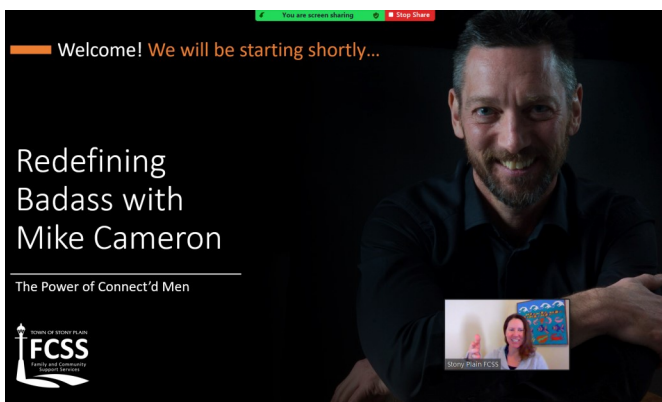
You are screen sharing
Stop Share

Welcome! We will be starting shortly...

Redefining Badass with Mike Cameron

The Power of Connect'd Men

TOWN OF STONY PLAIN
FCSS
Family and Community Support Services

Stony Plain FCSS